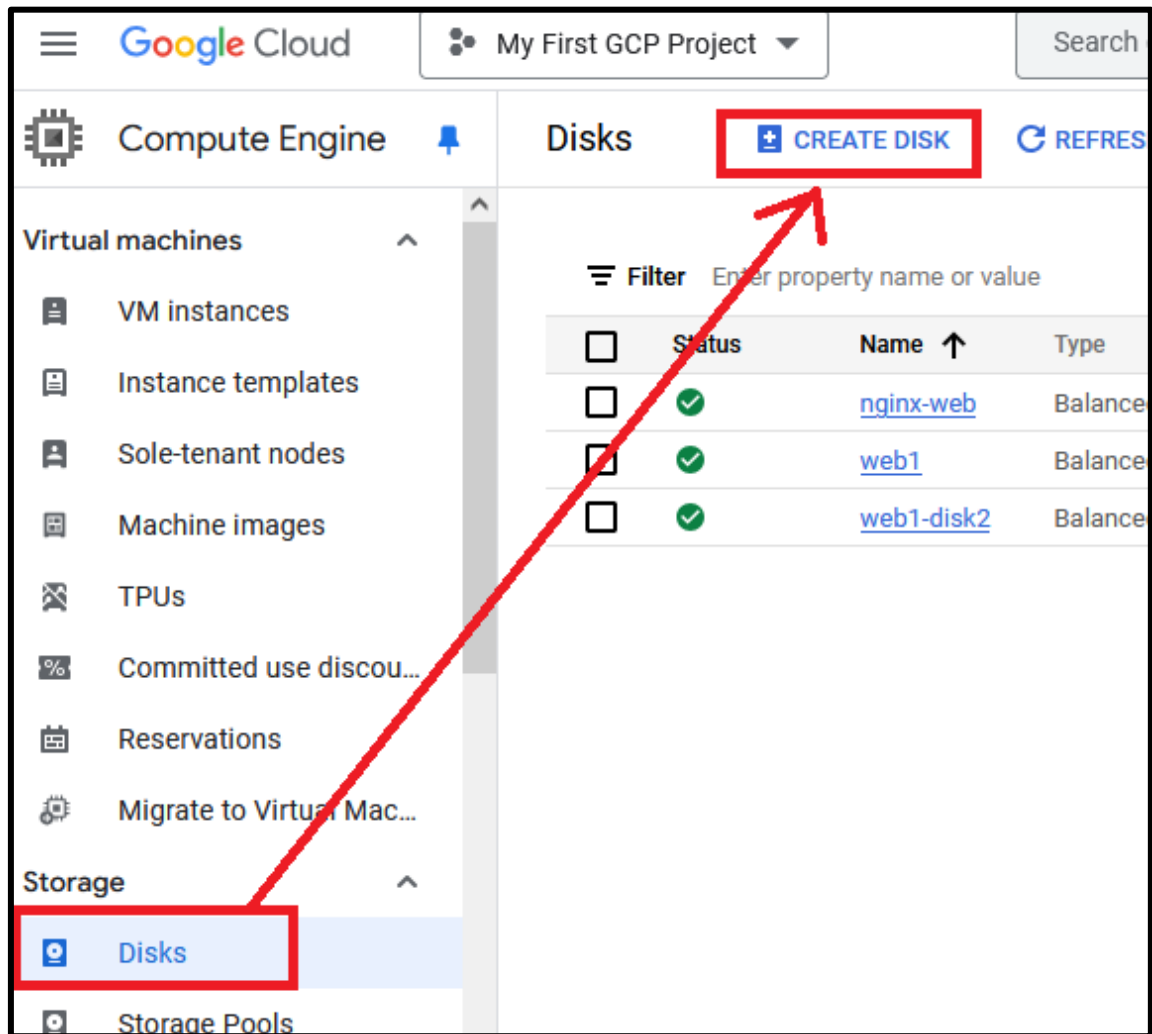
Google Cloud

My First GCP Project

Search

Compute Engine

Disks

CREATE DISK

REFRES

Virtual machines

VM instances

Instance templates

Sole-tenant nodes

Machine images

TPUs

Committed use discou...

Reservations

Migrate to Virtual Mac...

Storage

Disks

Storage Pools

Filter Enter property name or value

| | Status | Name ↑ | Type |
|---|---|---|---|
| | | nginx-web | Balance |
| | | web1 | Balance |
| | | web1-disk2 | Balance |